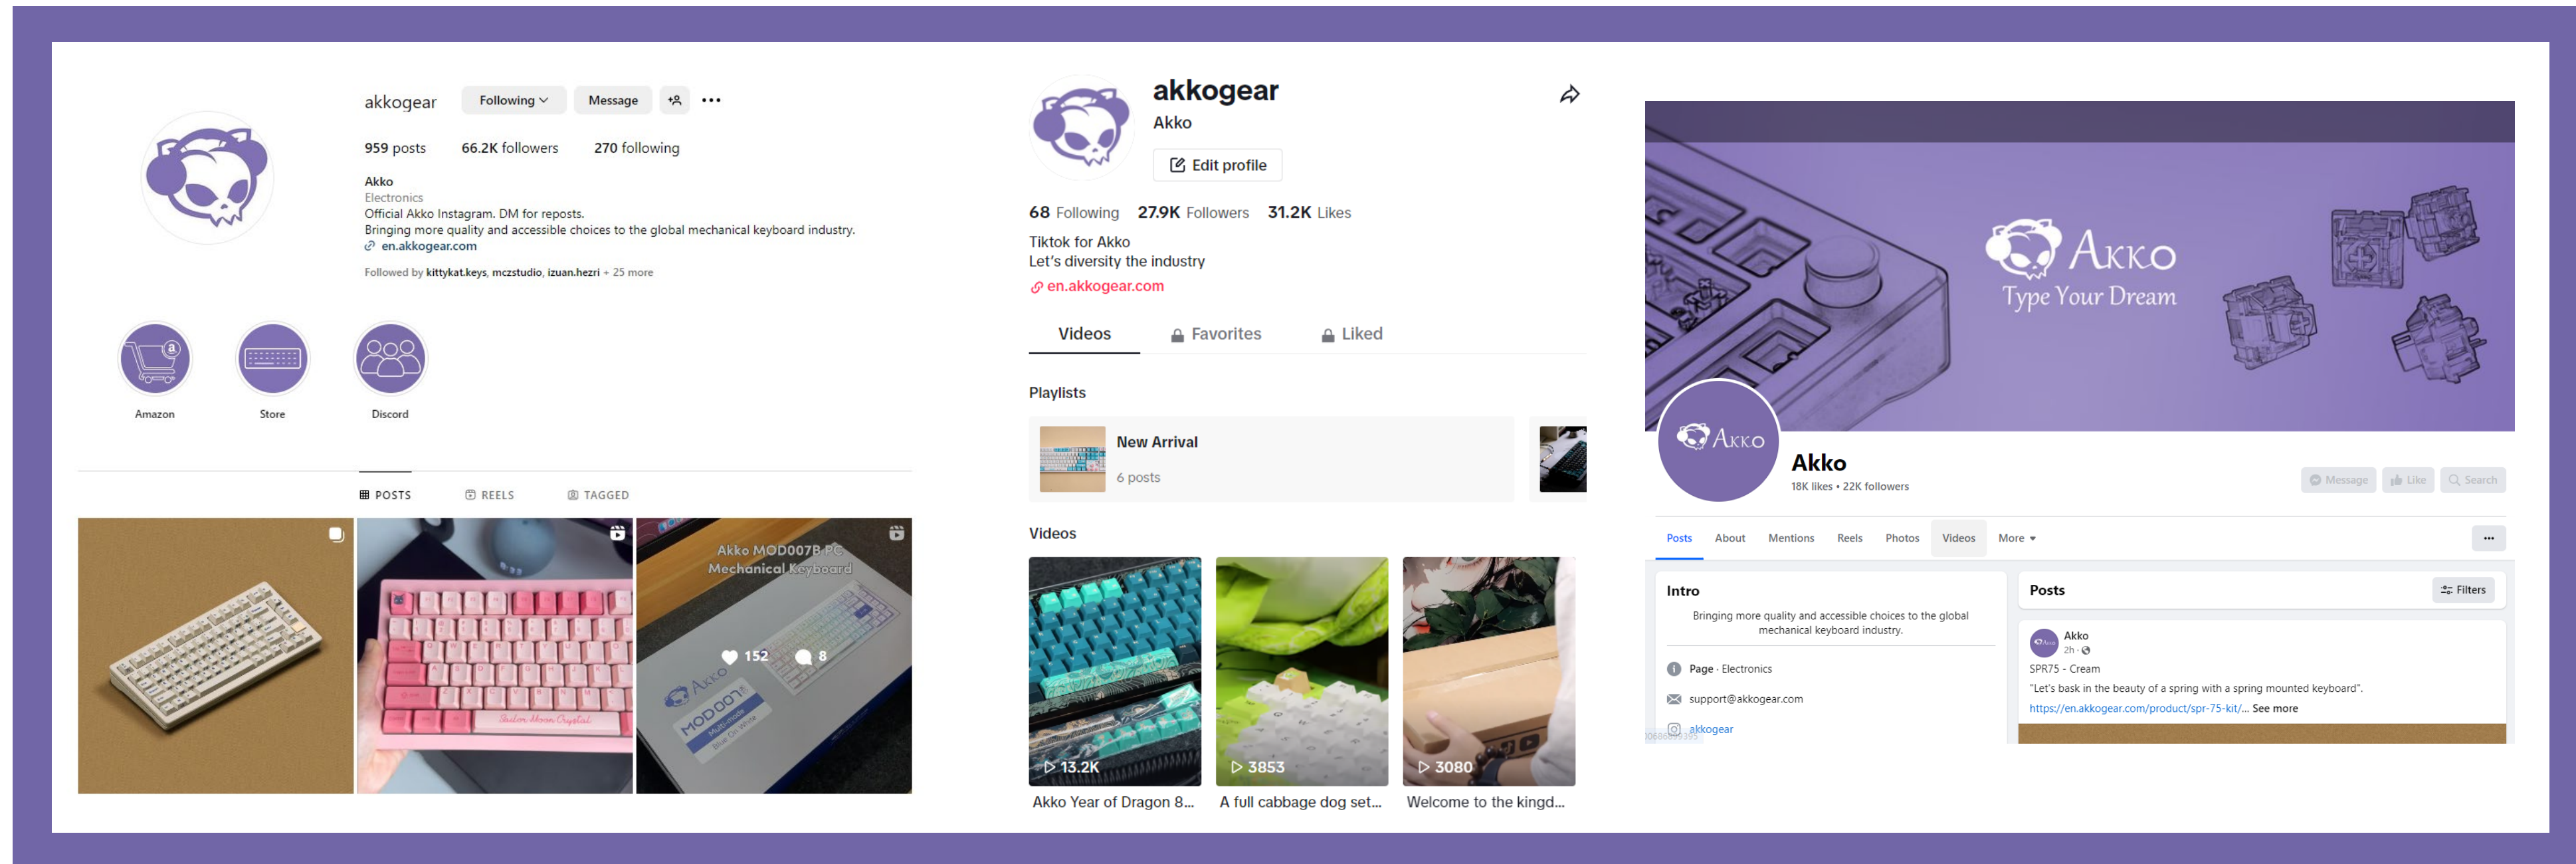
akkogear Following Message ···

959 posts 66.2K followers 270 following

Akko
Electronics
Official Akko Instagram. DM for reposts.
Bringing more quality and accessible choices to the global mechanical keyboard industry.
en.akkogear.com

Followed by kittykat.keys, mczstudio, izuan.hezri + 25 more

Amazon Store Discord

POSTS REELS TAGGED

Akko MOD007B PC Mechanical Keyboard

152 8

akkogear
Akko
Edit profile

68 Following 27.9K Followers 31.2K Likes

Tiktok for Akko
Let's diversity the industry
en.akkogear.com

Videos Favorites Liked

Playlists

New Arrival
6 posts

Videos

13.2K 3853 3080

Akko Year of Dragon 8... A full cabbage dog set... Welcome to the kingd...

Akko
Type Your Dream

Akko

Akko
18K likes • 22K followers

Message Like Search

Posts About Mentions Reels Photos Videos More

Intro
Bringing more quality and accessible choices to the global mechanical keyboard industry.

Page · Electronics
support@akkogear.com
akkogear

Posts Filters

Akko
2h ·
SPR75 - Cream
"Let's bask in the beauty of a spring with a spring mounted keyboard".
https://en.akkogear.com/product/spr-75-kit/... See more